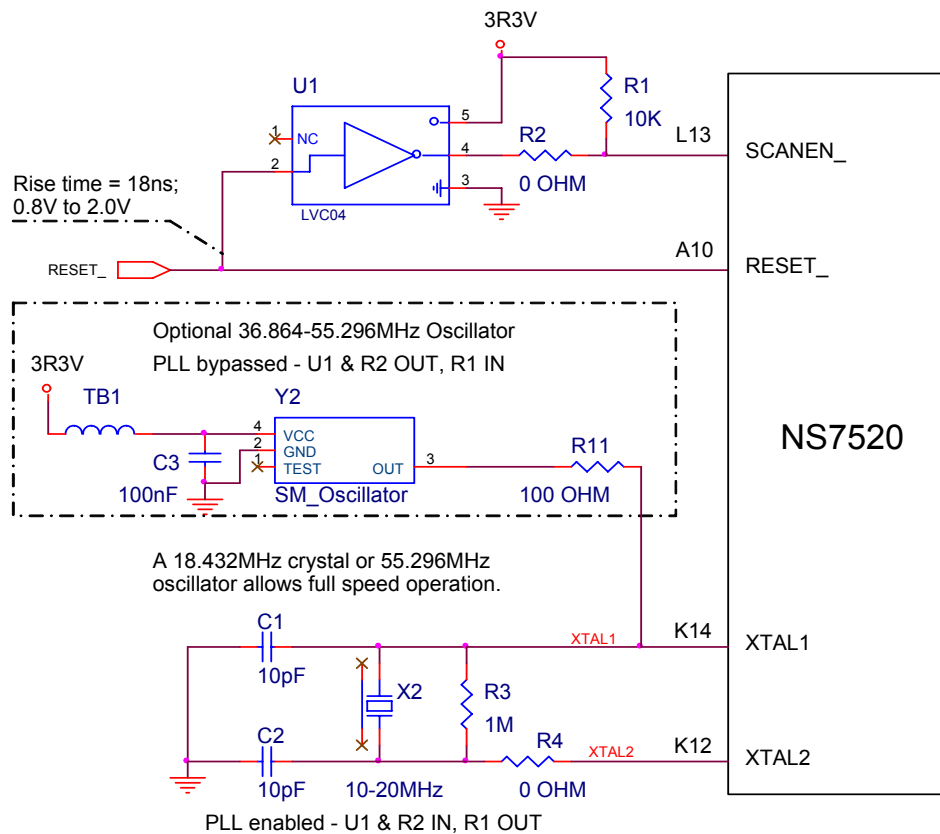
3R3V

U1

R1

10K

1 NC

2

5

4

3

R2

0 OHM

L13

SCANEN_

LVC04

Rise time = 18ns;
0.8V to 2.0V

RESET_

A10

RESET_

Optional 36.864-55.296MHz Oscillator

PLL bypassed - U1 & R2 OUT, R1 IN

3R3V

TB1

Y2

4 VCC
2 GND
1 TEST

OUT 3

R11

C3

100nF

SM_Oscillator

100 OHM

NS7520

A 18.432MHz crystal or 55.296MHz oscillator allows full speed operation.

C1

10pF

XTAL1

K14

XTAL1

X2

R3

1M

C2

10pF

10-20MHz

R4

0 OHM

XTAL2

K12

XTAL2

PLL enabled - U1 & R2 IN, R1 OUT